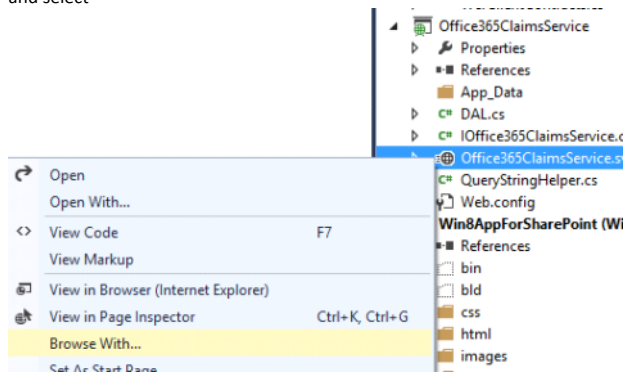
and select

Office365ClaimsService
Properties
References
App_Data
DAL.cs
IOffice365ClaimsService.c
Office365ClaimsService.sv
QueryStringHelper.cs
Web.config
Win8AppForSharePoint (Wi
References
bin
bld
css
html
images

Open
Open With...
View Code F7
View Markup
View in Browser (Internet Explorer)
View in Page Inspector Ctrl+K, Ctrl+G
Browse With...
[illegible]